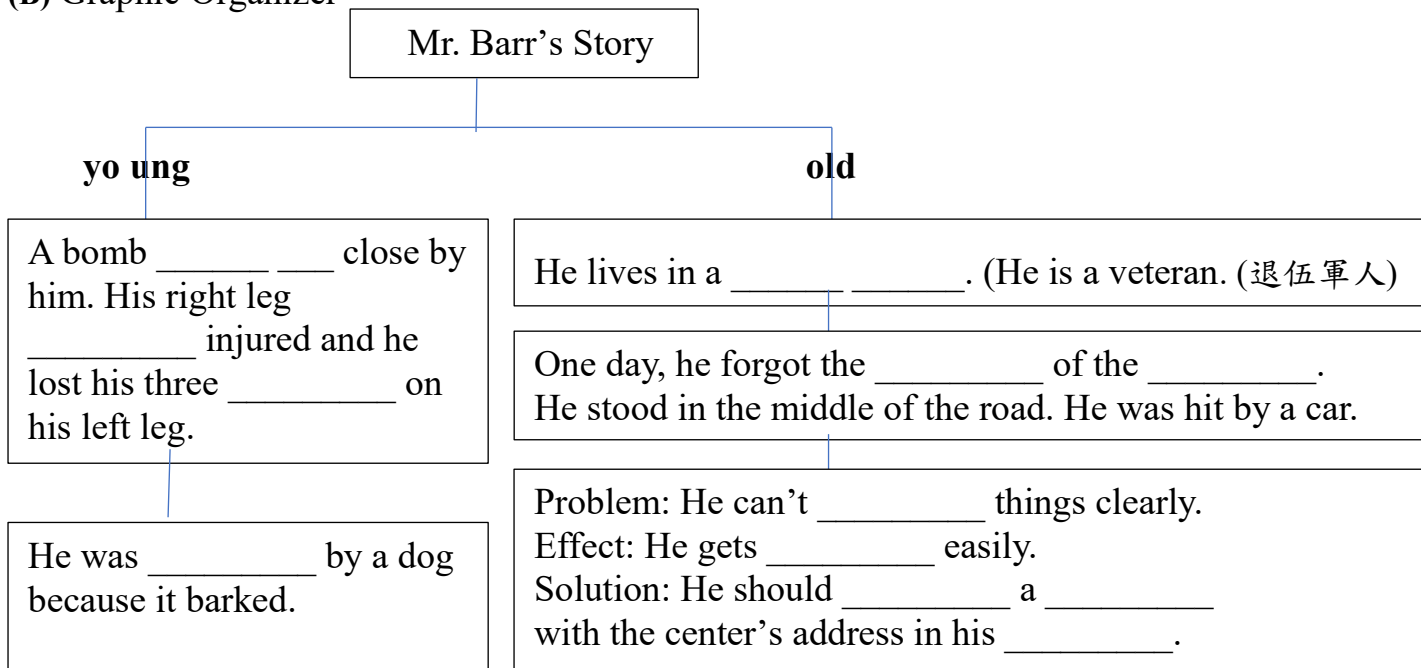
(B) Graphic Organizer

Mr. Barr's Story

yo ung

old

A bomb ______ ___ close by him. His right leg _________ injured and he lost his three _________ on his left leg.

He was _________ by a dog because it barked.

He lives in a ______ ______. (He is a veteran. (退伍軍人)

One day, he forgot the _________ of the _________.
He stood in the middle of the road. He was hit by a car.

Problem: He can't _________ things clearly.
Effect: He gets _________ easily.
Solution: He should _________ a _________ with the center's address in his _________.